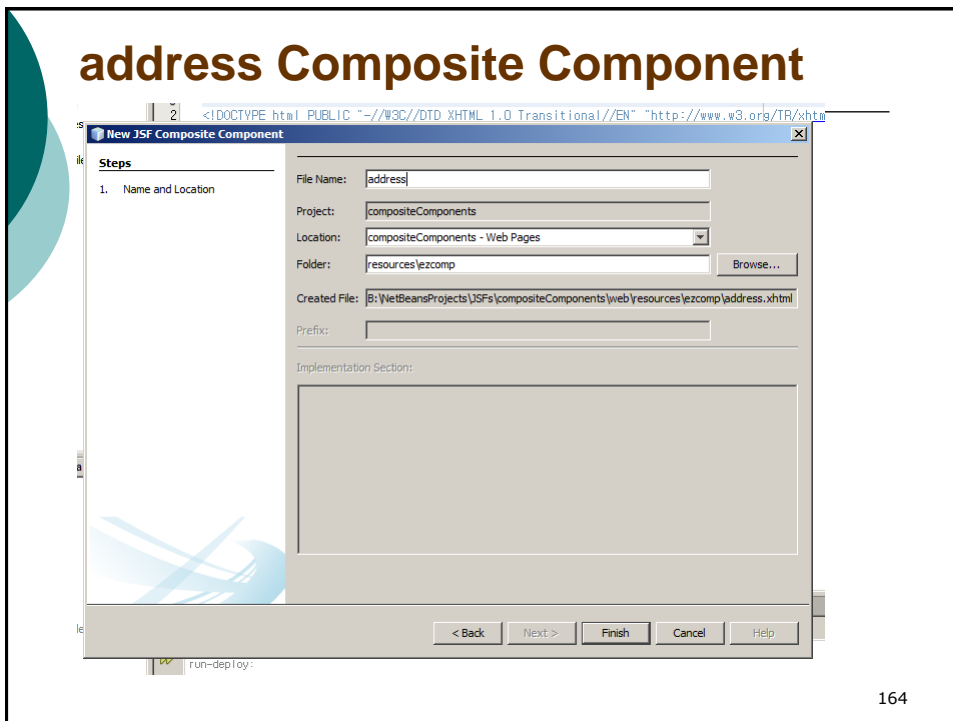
address Composite Component

2 <!DOCTYPE html PUBLIC "-//W3C//DTD XHTML 1.0 Transitional//EN" "http://www.w3.org/TR/xhtm

New JSF Composite Component

Steps

1. Name and Location

File Name: address

Project: compositeComponents

Location: compositeComponents - Web Pages

Folder: resources\ezcomp

Browse...

Created File: B:\NetBeansProjects\JSFs\compositeComponents\web\resources\ezcomp\address.xhtml

Prefix:

Implementation Section:

< Back

Next >

Finish

Cancel

Help

run-deploy:

164